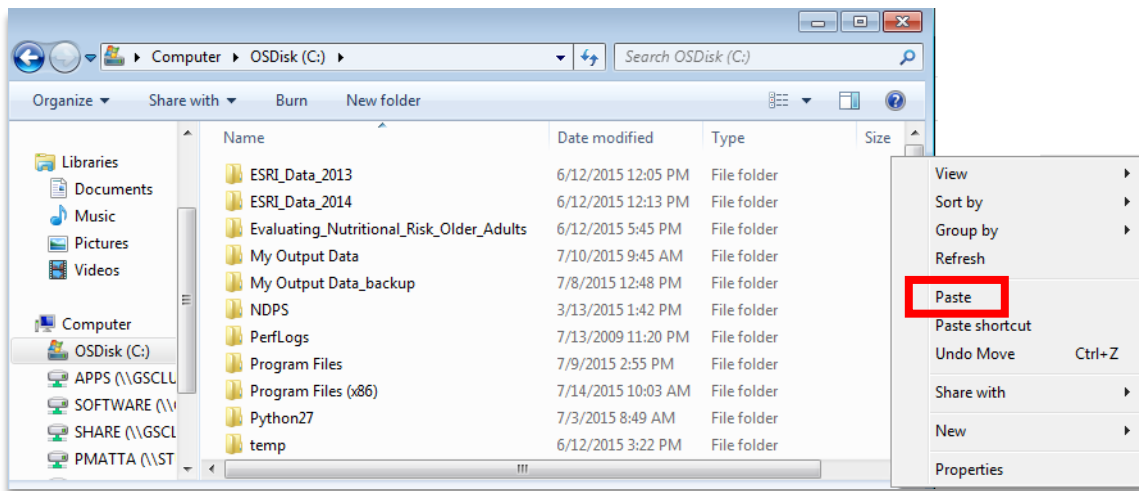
Computer ▸ OSDisk (C:) ▸

Search OSDisk (C:)

Organize ▾ Share with ▾ Burn New folder

Libraries
Documents
Music
Pictures
Videos

Computer
OSDisk (C:)
APPS (\\GSCLU
SOFTWARE (\\
SHARE (\\GSCL
PMATTA (\\ST

| Name | Date modified | Type | Size |
|---|---|---|---|
| ESRI_Data_2013 | 6/12/2015 12:05 PM | File folder | |
| ESRI_Data_2014 | 6/12/2015 12:13 PM | File folder | |
| Evaluating_Nutritional_Risk_Older_Adults | 6/12/2015 5:45 PM | File folder | |
| My Output Data | 7/10/2015 9:45 AM | File folder | |
| My Output Data_backup | 7/8/2015 12:48 PM | File folder | |
| NDPS | 3/13/2015 1:42 PM | File folder | |
| PerfLogs | 7/13/2009 11:20 PM | File folder | |
| Program Files | 7/9/2015 2:55 PM | File folder | |
| Program Files (x86) | 7/14/2015 10:03 AM | File folder | |
| Python27 | 7/3/2015 8:49 AM | File folder | |
| temp | 6/12/2015 3:22 PM | File folder | |

View
Sort by
Group by
Refresh
Paste
Paste shortcut
Undo Move Ctrl+Z
Share with
New
Properties